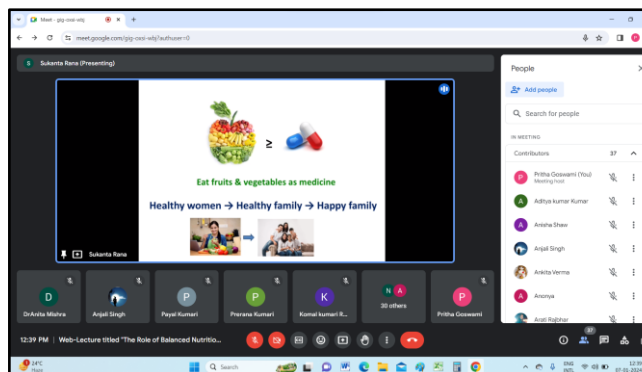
Meet - gsg-oxsi-wbj

meet.google.com/gsg-oxsi-wbj?authuser=0

Sukanta Rana (Presenting)

≥

Eat fruits & vegetables as medicine

Healthy women → Healthy family → Happy family

Sukanta Rana

People

Add people

Search for people

IN MEETING

Contributors 37

Pritha Goswami (You)
Meeting host

Aditya kumar Kumar

Anisha Shaw

Anjali Singh

Ankita Verma

Anonya

Arati Rajbhar

D
DrAnita Mishra

Anjali Singh

P
Payal Kumari

P
Prerana Kumari

K
Komal kumari R...

N A
30 others

P
Pritha Goswami

12:39 PM | Web-Lecture titled "The Role of Balanced Nutritio...

37

24°C
Haze

Search

ENG
IN

12:39
07-02-2024